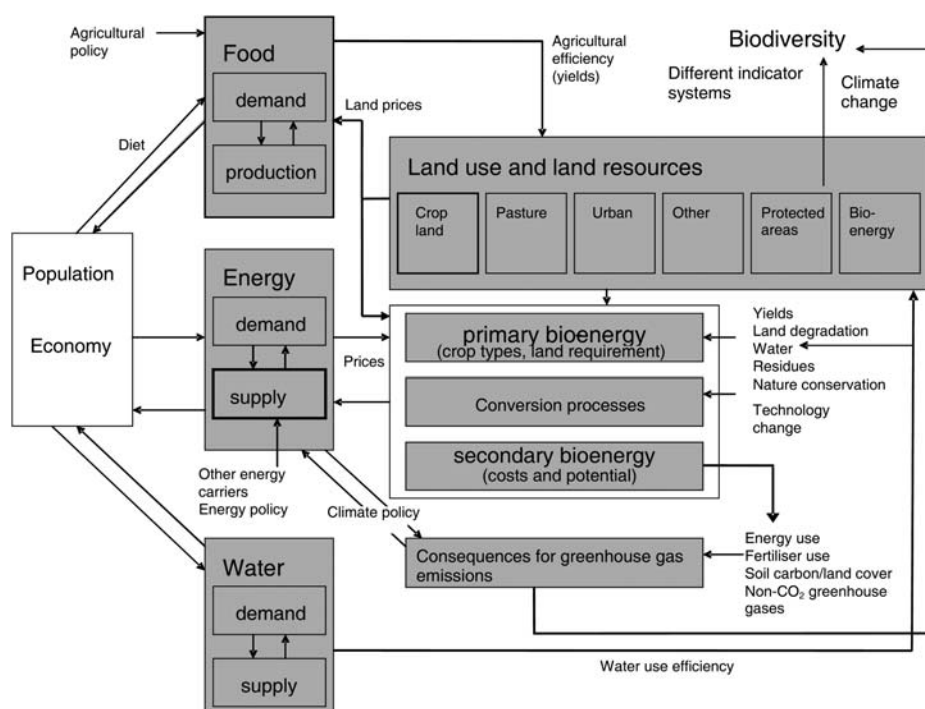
Agricultural policy

Food

demand

production

Agricultural efficiency (yields)

Biodiversity

Different indicator systems

Climate change

Land prices

Diet

Land use and land resources

Crop land

Pasture

Urban

Other

Protected areas

Bio-energy

Population

Economy

Energy

demand

supply

Prices

primary bioenergy (crop types, land requirement)

Conversion processes

secondary bioenergy (costs and potential)

Yields
Land degradation
Water
Residues
Nature conservation
Technology change

Other energy carriers
Energy policy

Climate policy

Consequences for greenhouse gas emissions

Energy use
Fertiliser use
Soil carbon/land cover
Non-$CO_2$ greenhouse gases

Water

demand

supply

Water use efficiency